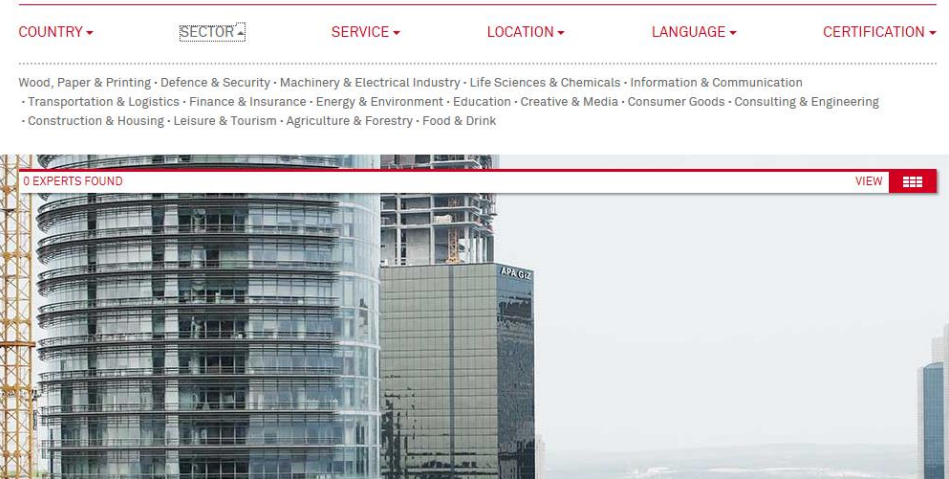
COUNTRY ▾ SECTOR ▴ SERVICE ▾ LOCATION ▾ LANGUAGE ▾ CERTIFICATION ▾

Wood, Paper & Printing · Defence & Security · Machinery & Electrical Industry · Life Sciences & Chemicals · Information & Communication · Transportation & Logistics · Finance & Insurance · Energy & Environment · Education · Creative & Media · Consumer Goods · Consulting & Engineering · Construction & Housing · Leisure & Tourism · Agriculture & Forestry · Food & Drink

0 EXPERTS FOUND

VIEW

APA GIZ